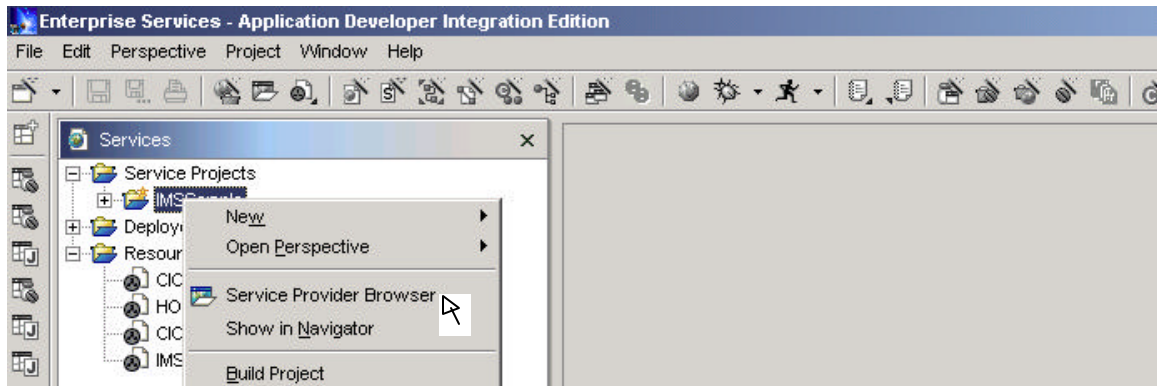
Enterprise Services - Application Developer Integration Edition

File Edit Perspective Project Window Help

Services

Service Projects
IMSSample
Deploye
Resour
CIC
HO
CIC
IMS

New
Open Perspective
Service Provider Browser
Show in Navigator
Build Project